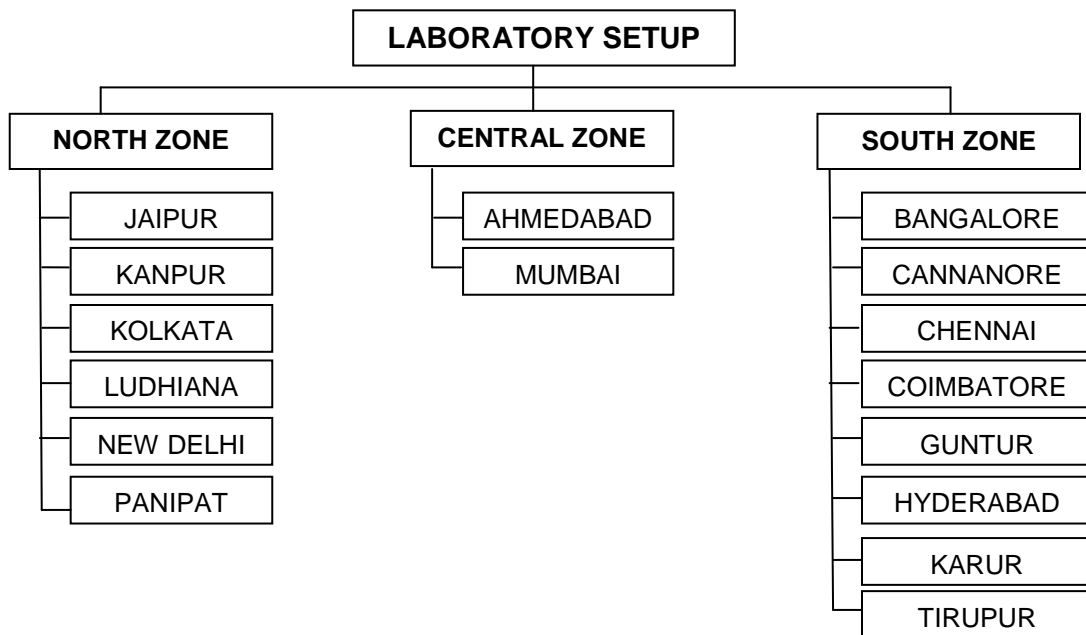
LABORATORY SETUP

NORTH ZONE

JAIPUR

KANPUR

KOLKATA

LUDHIANA

NEW DELHI

PANIPAT

CENTRAL ZONE

AHMEDABAD

MUMBAI

SOUTH ZONE

BANGALORE

CANNANORE

CHENNAI

COIMBATORE

GUNTUR

HYDERABAD

KARUR

TIRUPUR